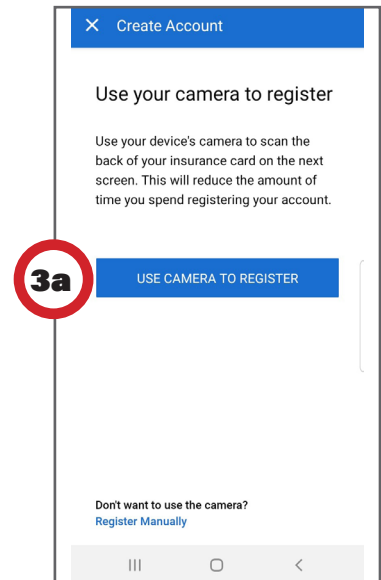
× Create Account

Use your camera to register

Use your device's camera to scan the back of your insurance card on the next screen. This will reduce the amount of time you spend registering your account.

3a

USE CAMERA TO REGISTER

Don't want to use the camera?
Register Manually